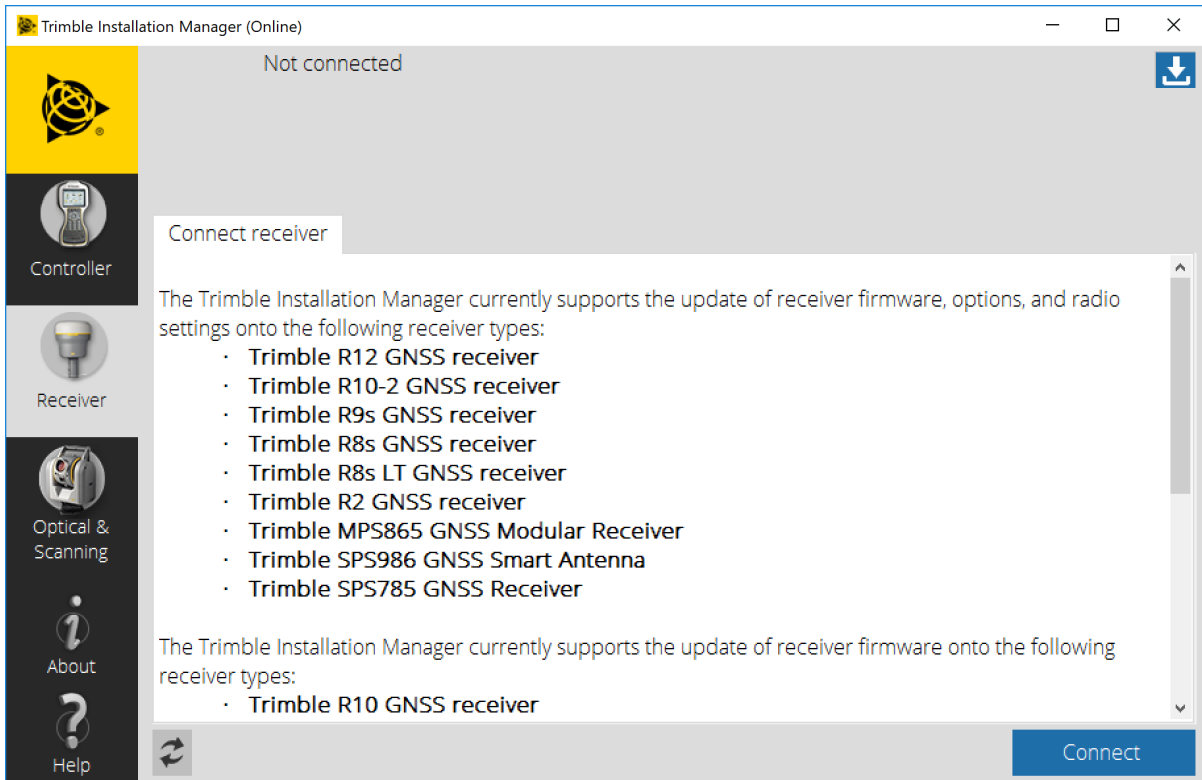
Trimble Installation Manager (Online)

Not connected

Controller

Receiver

Optical & Scanning

About

Help

Connect receiver

The Trimble Installation Manager currently supports the update of receiver firmware, options, and radio settings onto the following receiver types:

- Trimble R12 GNSS receiver
- Trimble R10-2 GNSS receiver
- Trimble R9s GNSS receiver
- Trimble R8s GNSS receiver
- Trimble R8s LT GNSS receiver
- Trimble R2 GNSS receiver
- Trimble MPS865 GNSS Modular Receiver
- Trimble SPS986 GNSS Smart Antenna
- Trimble SPS785 GNSS Receiver

The Trimble Installation Manager currently supports the update of receiver firmware onto the following receiver types:

- Trimble R10 GNSS receiver

Connect